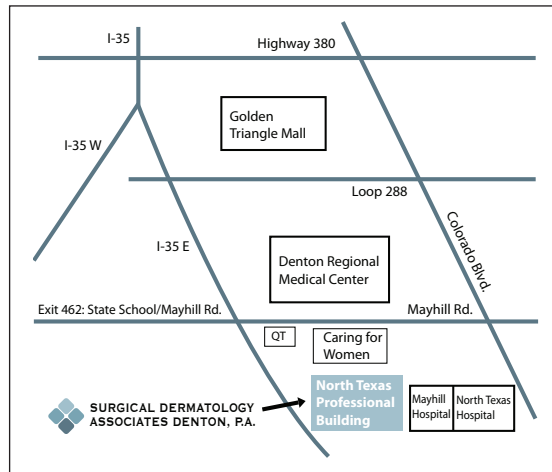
I-35

Highway 380

Golden Triangle Mall

I-35 W

Loop 288

Colorado Blvd.

I-35 E

Denton Regional Medical Center

Exit 462: State School/Mayhill Rd.

Mayhill Rd.

QT

Caring for Women

North Texas Professional Building

Mayhill Hospital

North Texas Hospital

SURGICAL DERMATOLOGY ASSOCIATES DENTON, P.A.